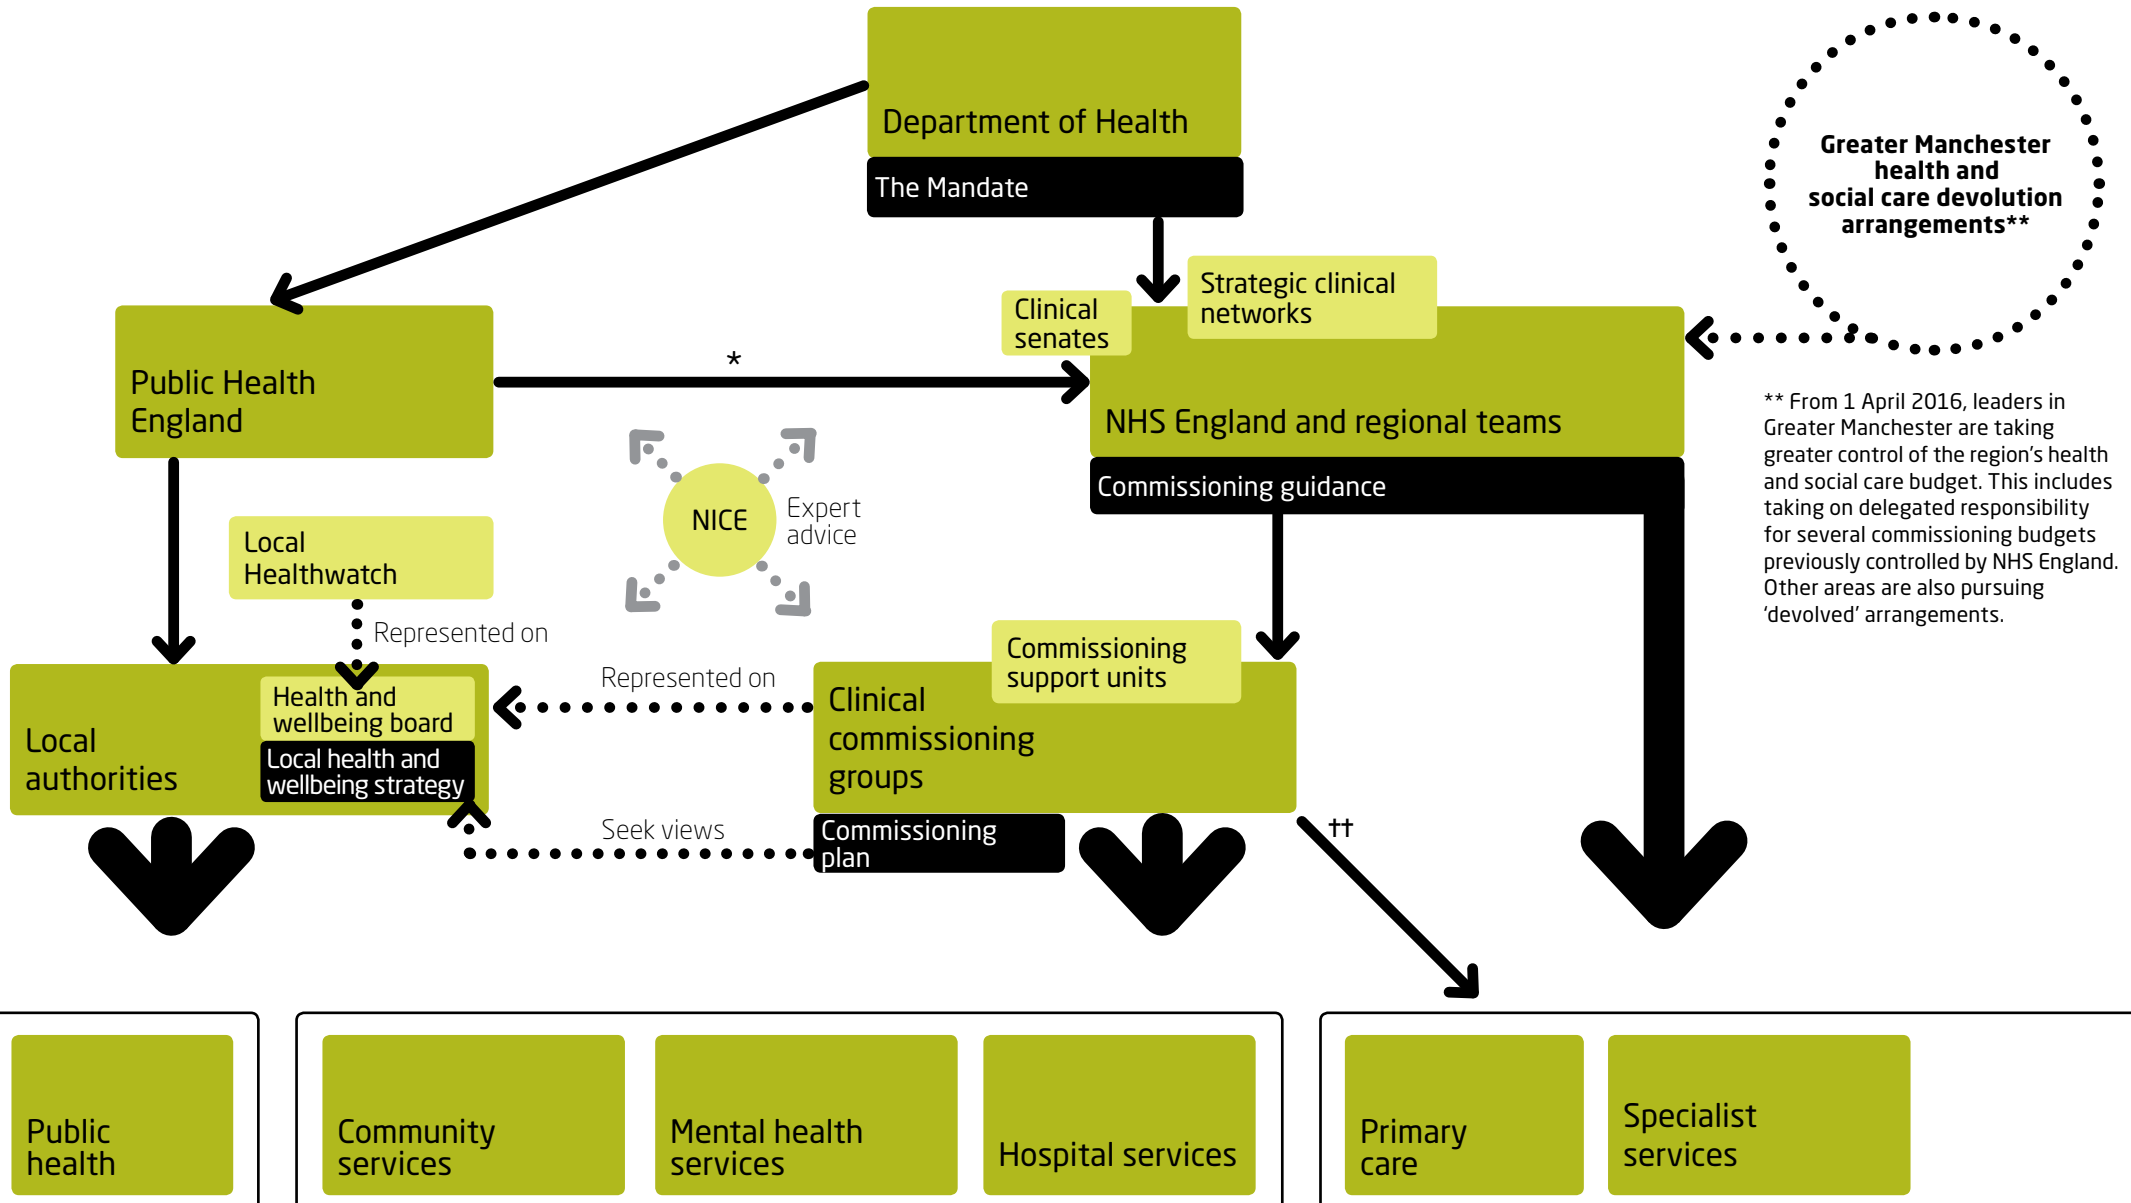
Department of Health

The Mandate

Greater Manchester health and social care devolution arrangements**

Public Health England

*

Clinical senates

Strategic clinical networks

NHS England and regional teams

Commissioning guidance

** From 1 April 2016, leaders in Greater Manchester are taking greater control of the region's health and social care budget. This includes taking on delegated responsibility for several commissioning budgets previously controlled by NHS England. Other areas are also pursuing 'devolved' arrangements.

NICE

Expert advice

Local Healthwatch

Represented on

Represented on

Commissioning support units

Local authorities

Health and wellbeing board

Local health and wellbeing strategy

Clinical commissioning groups

Seek views

Commissioning plan

††

Public health

Community services

Mental health services

Hospital services

Primary care

Specialist services